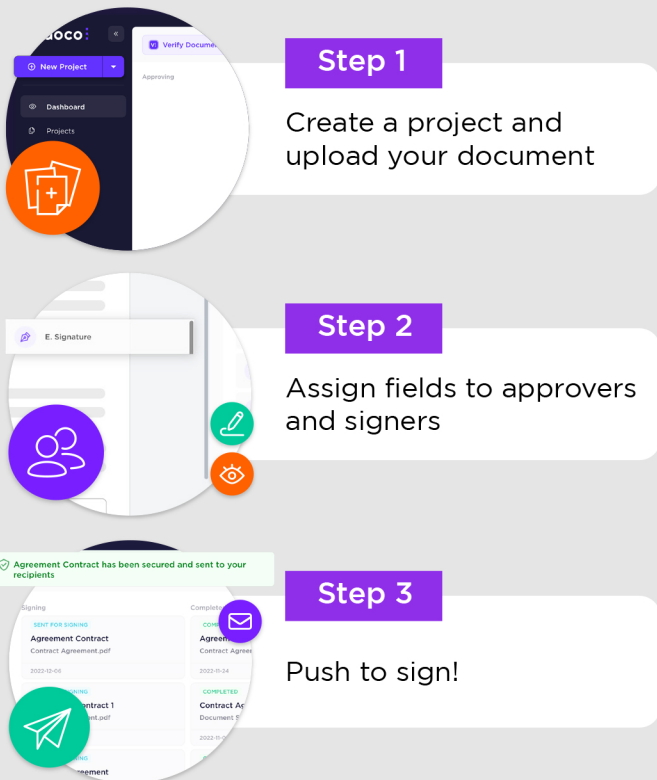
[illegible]doco

New Project

Dashboard

Projects

Verify Documen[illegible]

Approving

Step 1

Create a project and upload your document

E. Signature

Step 2

Assign fields to approvers and signers

Agreement Contract has been secured and sent to your recipients

Signing

Complete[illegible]

SENT FOR SIGNING

Agreement Contract

Contract Agreement.pdf

2022-12-06

COMPL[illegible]

Agreem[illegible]

2022-11-24

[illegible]GNING

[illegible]ntract 1

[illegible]ent.pdf

COMPLETED

Contract A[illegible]

Document S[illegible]

2022-11-0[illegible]

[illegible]greement

Step 3

Push to sign!